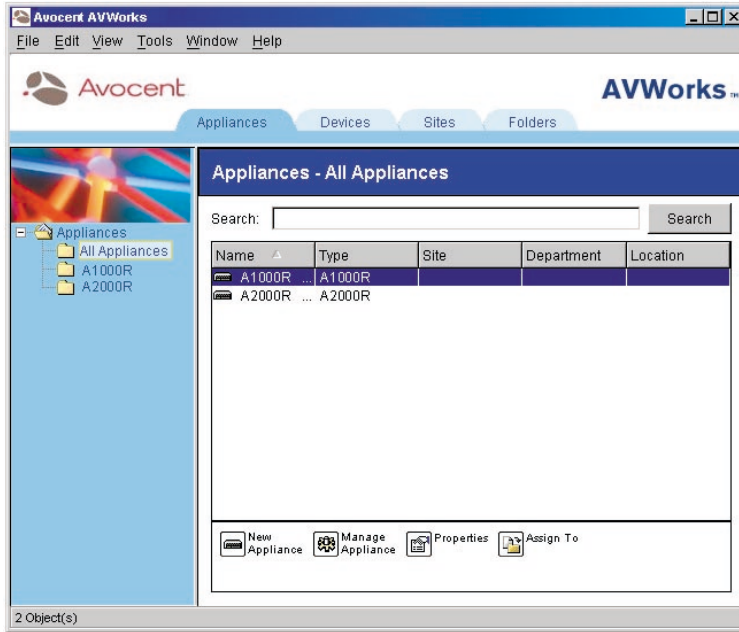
Avocent AVWorks

File Edit View Tools Window Help

Avocent

AVWorks™

Appliances Devices Sites Folders

Appliances
All Appliances
A1000R
A2000R

Appliances - All Appliances

Search:

Search

| Name | Type | Site | Department | Location |
|---|---|---|---|---|
| A1000R ... | A1000R | | | |
| A2000R ... | A2000R | | | |

New Appliance
Manage Appliance
Properties
Assign To

2 Object(s)